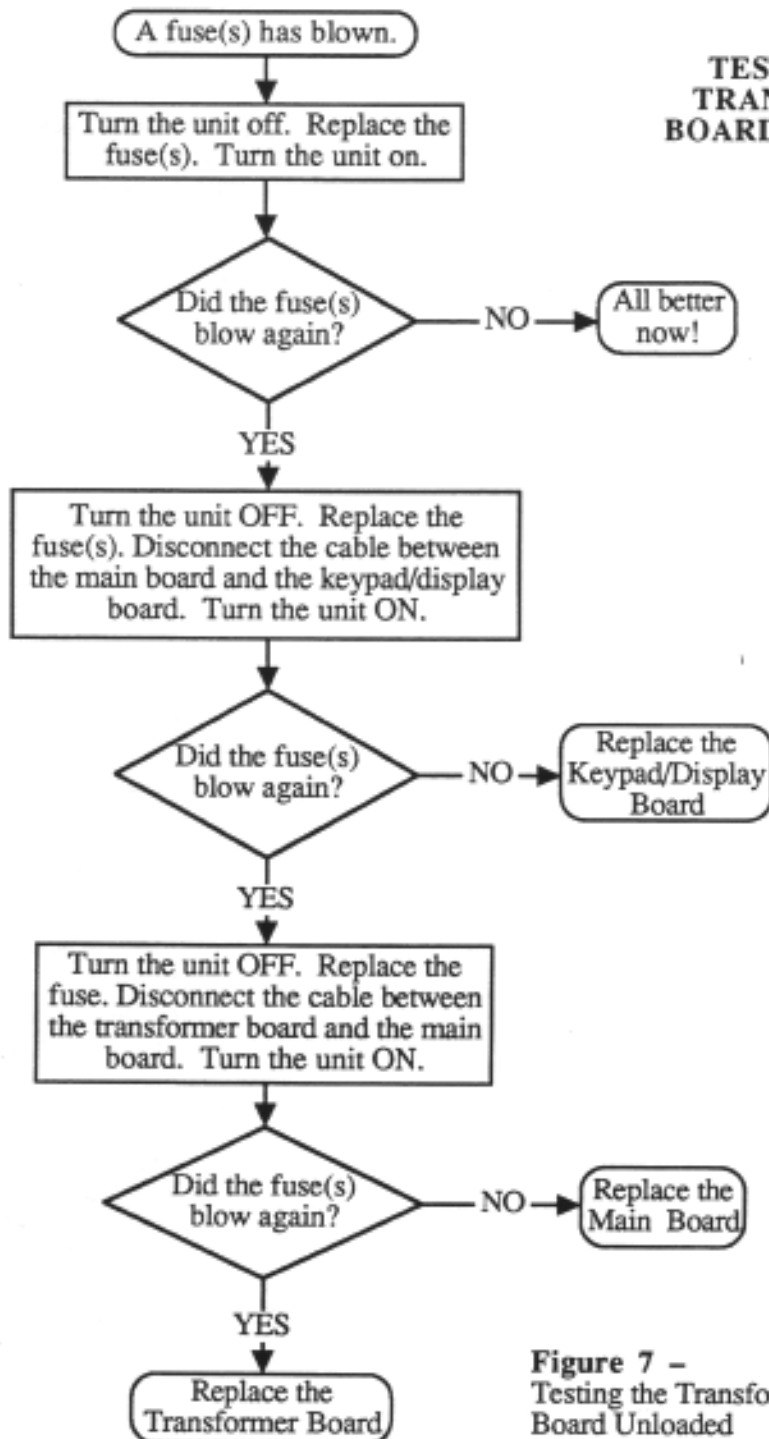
A fuse(s) has blown.

Turn the unit off. Replace the fuse(s). Turn the unit on.

Did the fuse(s) blow again?

NO

All better now!

YES

Turn the unit OFF. Replace the fuse(s). Disconnect the cable between the main board and the keypad/display board. Turn the unit ON.

Did the fuse(s) blow again?

NO

Replace the Keypad/Display Board

YES

Turn the unit OFF. Replace the fuse. Disconnect the cable between the transformer board and the main board. Turn the unit ON.

Did the fuse(s) blow again?

NO

Replace the Main Board

YES

Replace the Transformer Board

TES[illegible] TRAN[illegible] BOARD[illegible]

Figure 7 – Testing the Transfo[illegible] Board Unloaded